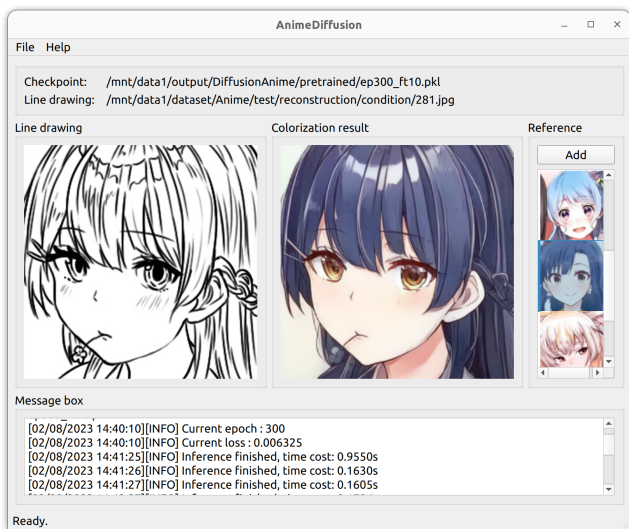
AnimeDiffusion

File Help

Checkpoint: /mnt/data1/output/DiffusionAnime/pretrained/ep300_ft10.pkl
Line drawing: /mnt/data1/dataset/Anime/test/reconstruction/condition/281.jpg

Line drawing

Colorization result

Reference

Add

Message box

[02/08/2023 14:40:10][INFO] Current epoch : 300
[02/08/2023 14:40:10][INFO] Current loss : 0.006325
[02/08/2023 14:41:25][INFO] Inference finished, time cost: 0.9550s
[02/08/2023 14:41:26][INFO] Inference finished, time cost: 0.1630s
[02/08/2023 14:41:27][INFO] Inference finished, time cost: 0.1605s
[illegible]

Ready.